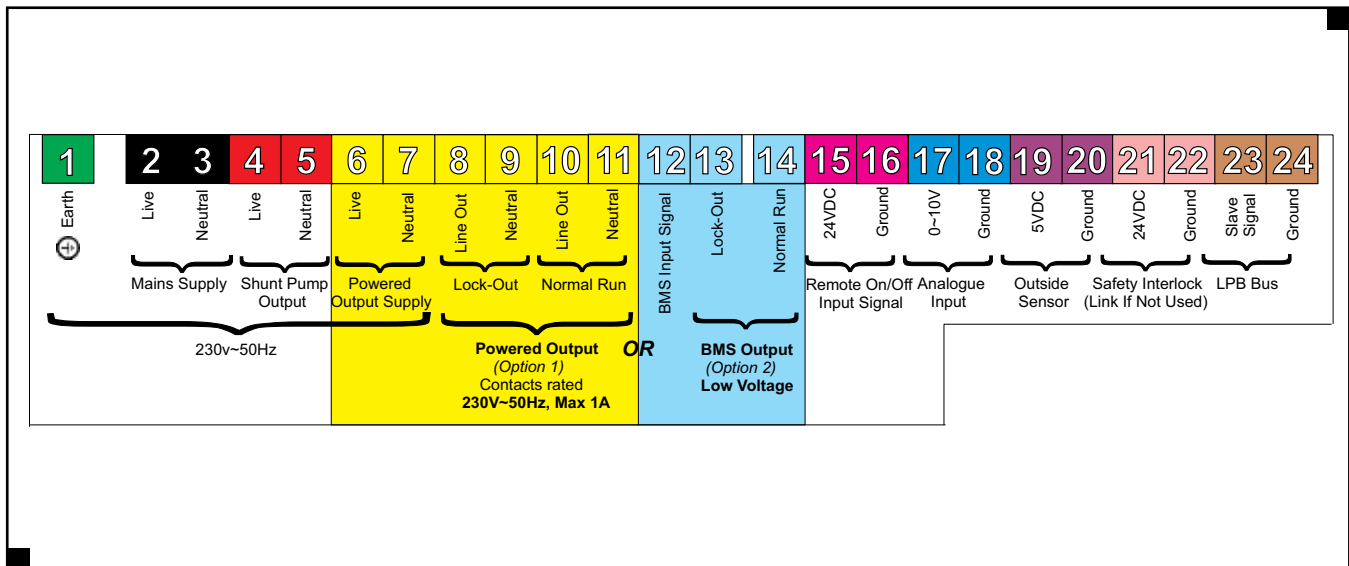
1 2 3 4 5 6 7 8 9 10 11 12 13 14 15 16 17 18 19 20 21 22 23 24

Earth
Live
Neutral
Live
Neutral
Live
Neutral
Line Out
Neutral
Line Out
Neutral
BMS Input Signal
Lock-Out
Normal Run
24VDC
Ground
0~10V
Ground
5VDC
Ground
24VDC
Ground
Slave Signal
Ground

Mains Supply
Shunt Pump Output
Powered Output Supply
Lock-Out
Normal Run
Remote On/Off Input Signal
Analogue Input
Outside Sensor
Safety Interlock (Link If Not Used)
LPB Bus

230v~50Hz

Powered Output
(Option 1)
Contacts rated
230V~50Hz, Max 1A

OR

BMS Output
(Option 2)
Low Voltage